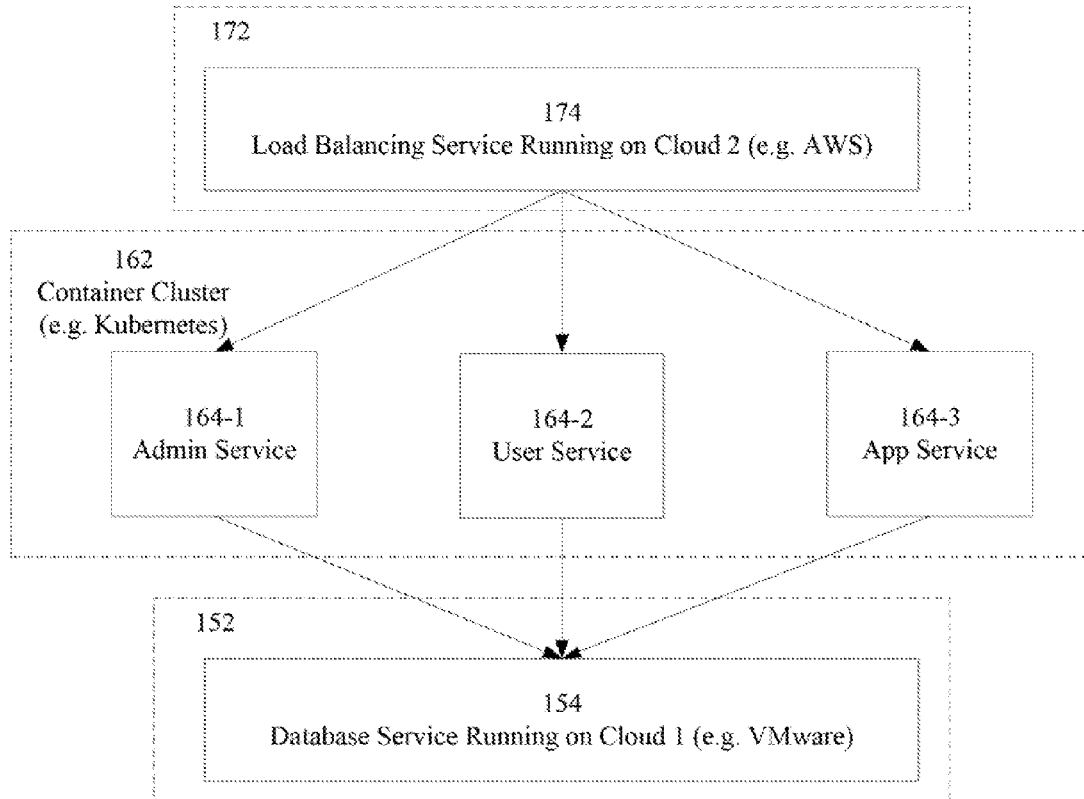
172

174
Load Balancing Service Running on Cloud 2 (e.g. AWS)

162
Container Cluster
(e.g. Kubernetes)

164-1
Admin Service

164-2
User Service

164-3
App Service

152

154
Database Service Running on Cloud 1 (e.g. VMware)